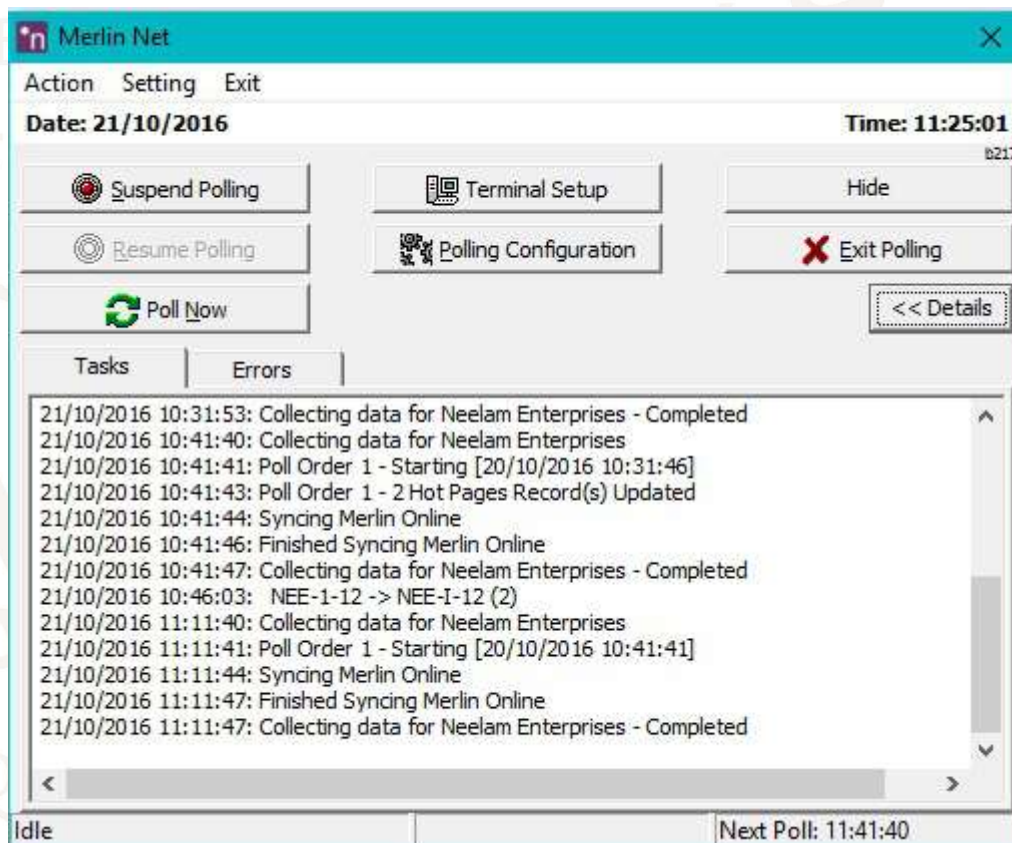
Merlin Net

Action Setting Exit

Date: 21/10/2016

Time: 11:25:01

b21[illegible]

Suspend Polling

Terminal Setup

Hide

Resume Polling

Polling Configuration

Exit Polling

Poll Now

<< Details

Tasks

Errors

21/10/2016 10:31:53: Collecting data for Neelam Enterprises - Completed
21/10/2016 10:41:40: Collecting data for Neelam Enterprises
21/10/2016 10:41:41: Poll Order 1 - Starting [20/10/2016 10:31:46]
21/10/2016 10:41:43: Poll Order 1 - 2 Hot Pages Record(s) Updated
21/10/2016 10:41:44: Syncing Merlin Online
21/10/2016 10:41:46: Finished Syncing Merlin Online
21/10/2016 10:41:47: Collecting data for Neelam Enterprises - Completed
21/10/2016 10:46:03: NEE-1-12 -> NEE-I-12 (2)
21/10/2016 11:11:40: Collecting data for Neelam Enterprises
21/10/2016 11:11:41: Poll Order 1 - Starting [20/10/2016 10:41:41]
21/10/2016 11:11:44: Syncing Merlin Online
21/10/2016 11:11:47: Finished Syncing Merlin Online
21/10/2016 11:11:47: Collecting data for Neelam Enterprises - Completed

Idle

Next Poll: 11:41:40